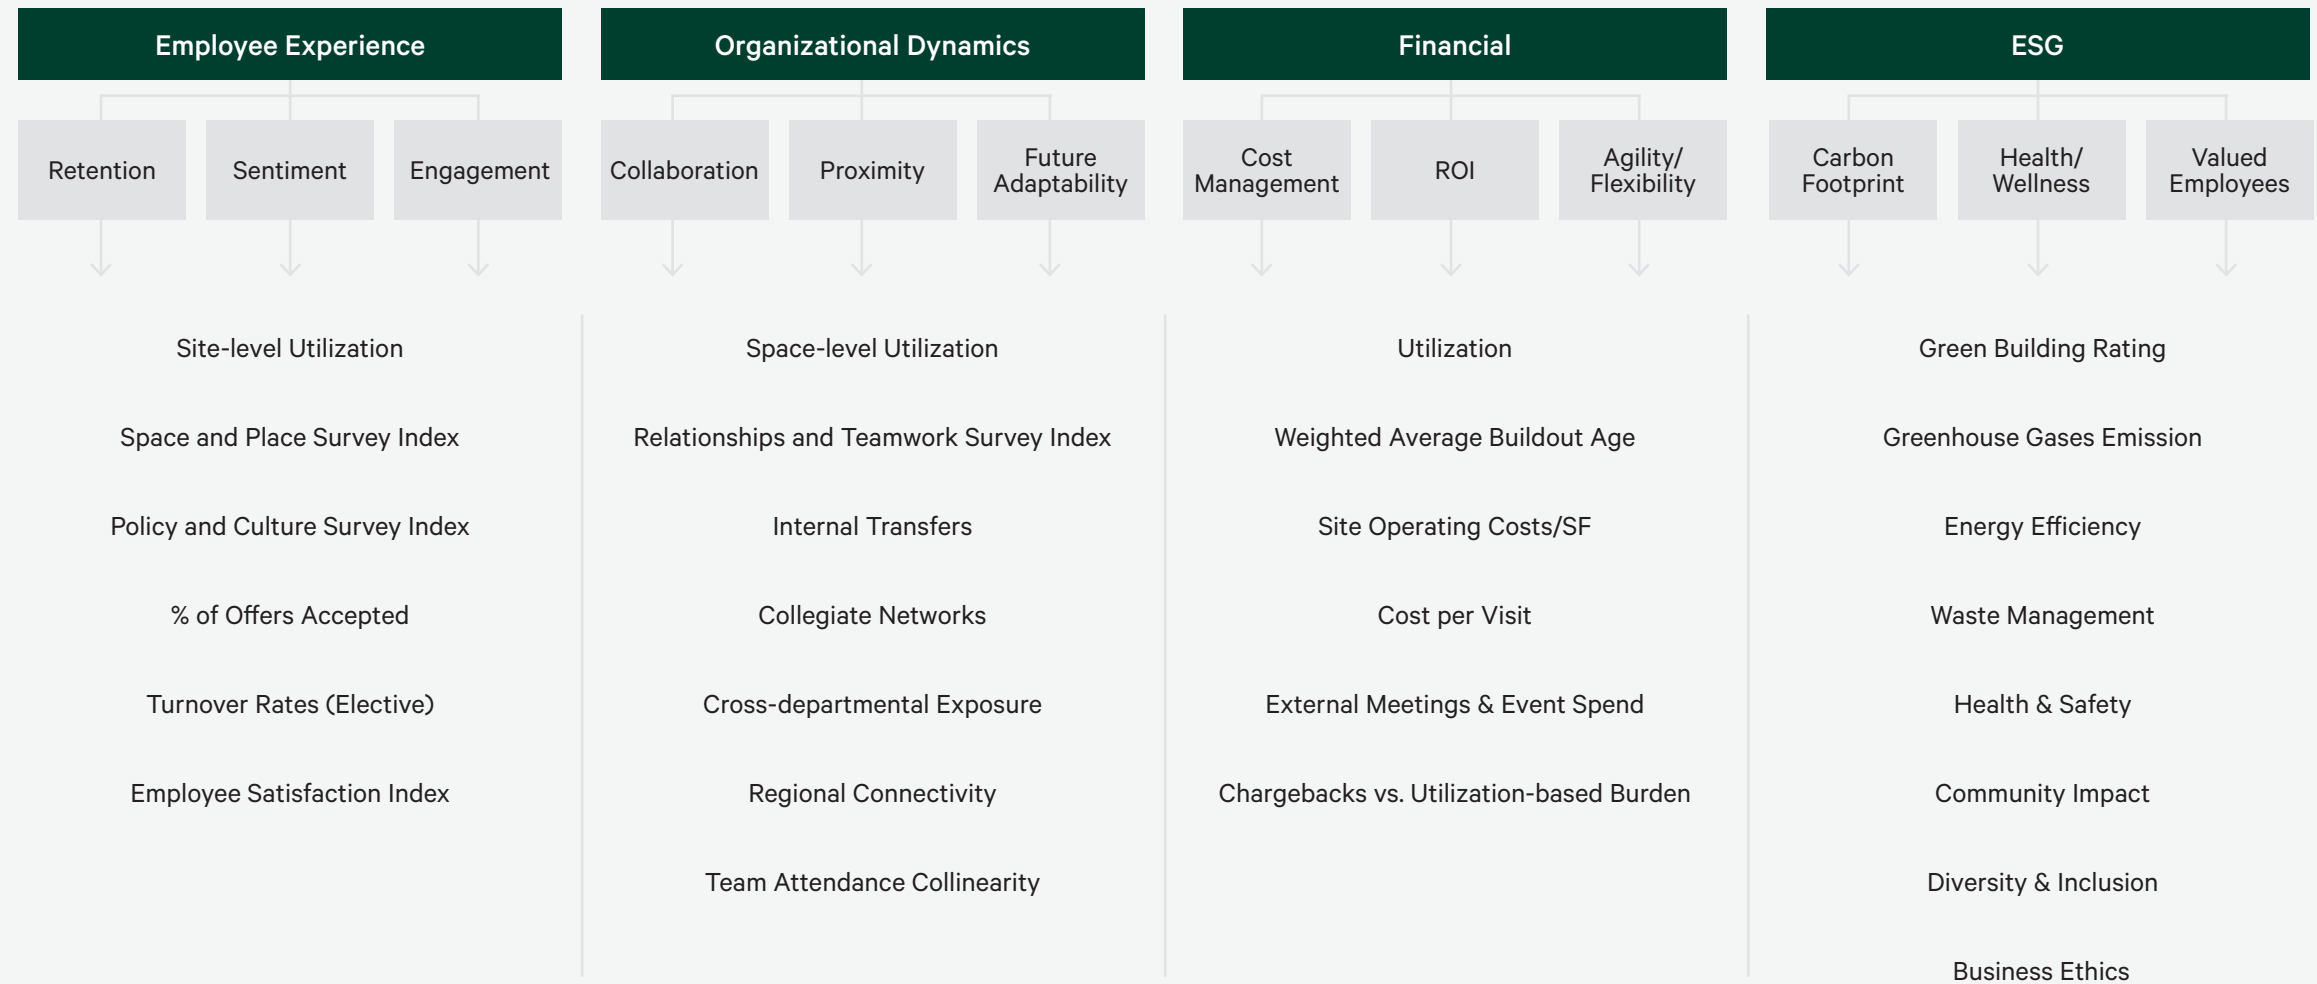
Employee Experience

Retention

Sentiment

Engagement

Site-level Utilization

Space and Place Survey Index

Policy and Culture Survey Index

% of Offers Accepted

Turnover Rates (Elective)

Employee Satisfaction Index

Organizational Dynamics

Collaboration

Proximity

Future Adaptability

Space-level Utilization

Relationships and Teamwork Survey Index

Internal Transfers

Collegiate Networks

Cross-departmental Exposure

Regional Connectivity

Team Attendance Collinearity

Financial

Cost Management

ROI

Agility/ Flexibility

Utilization

Weighted Average Buildout Age

Site Operating Costs/SF

Cost per Visit

External Meetings & Event Spend

Chargebacks vs. Utilization-based Burden

ESG

Carbon Footprint

Health/ Wellness

Valued Employees

Green Building Rating

Greenhouse Gases Emission

Energy Efficiency

Waste Management

Health & Safety

Community Impact

Diversity & Inclusion

Business Ethics